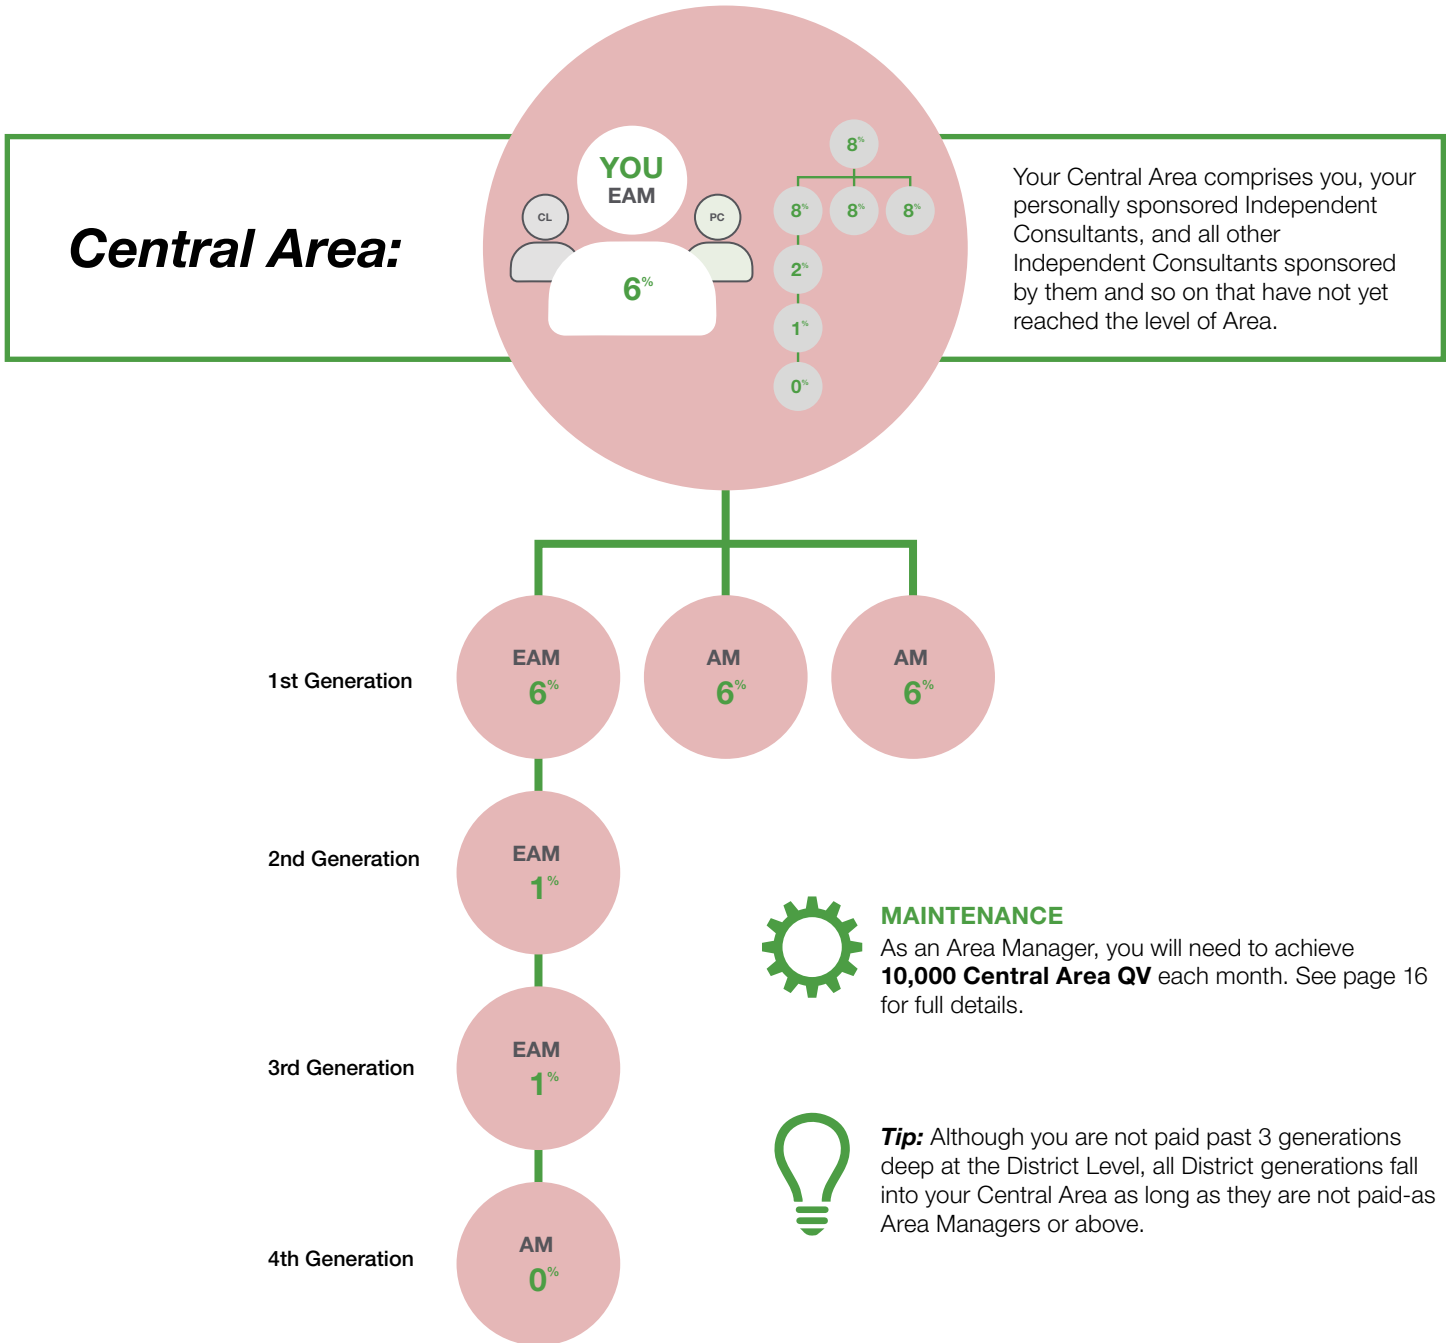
Central Area:

YOU
EAM

CL

PC

6%

8%

8%

8%

8%

2%

1%

0%

Your Central Area comprises you, your personally sponsored Independent Consultants, and all other Independent Consultants sponsored by them and so on that have not yet reached the level of Area.

1st Generation

EAM
6%

AM
6%

AM
6%

2nd Generation

EAM
1%

3rd Generation

EAM
1%

4th Generation

AM
0%

MAINTENANCE
As an Area Manager, you will need to achieve **10,000 Central Area QV** each month. See page 16 for full details.

*Tip:* Although you are not paid past 3 generations deep at the District Level, all District generations fall into your Central Area as long as they are not paid-as Area Managers or above.